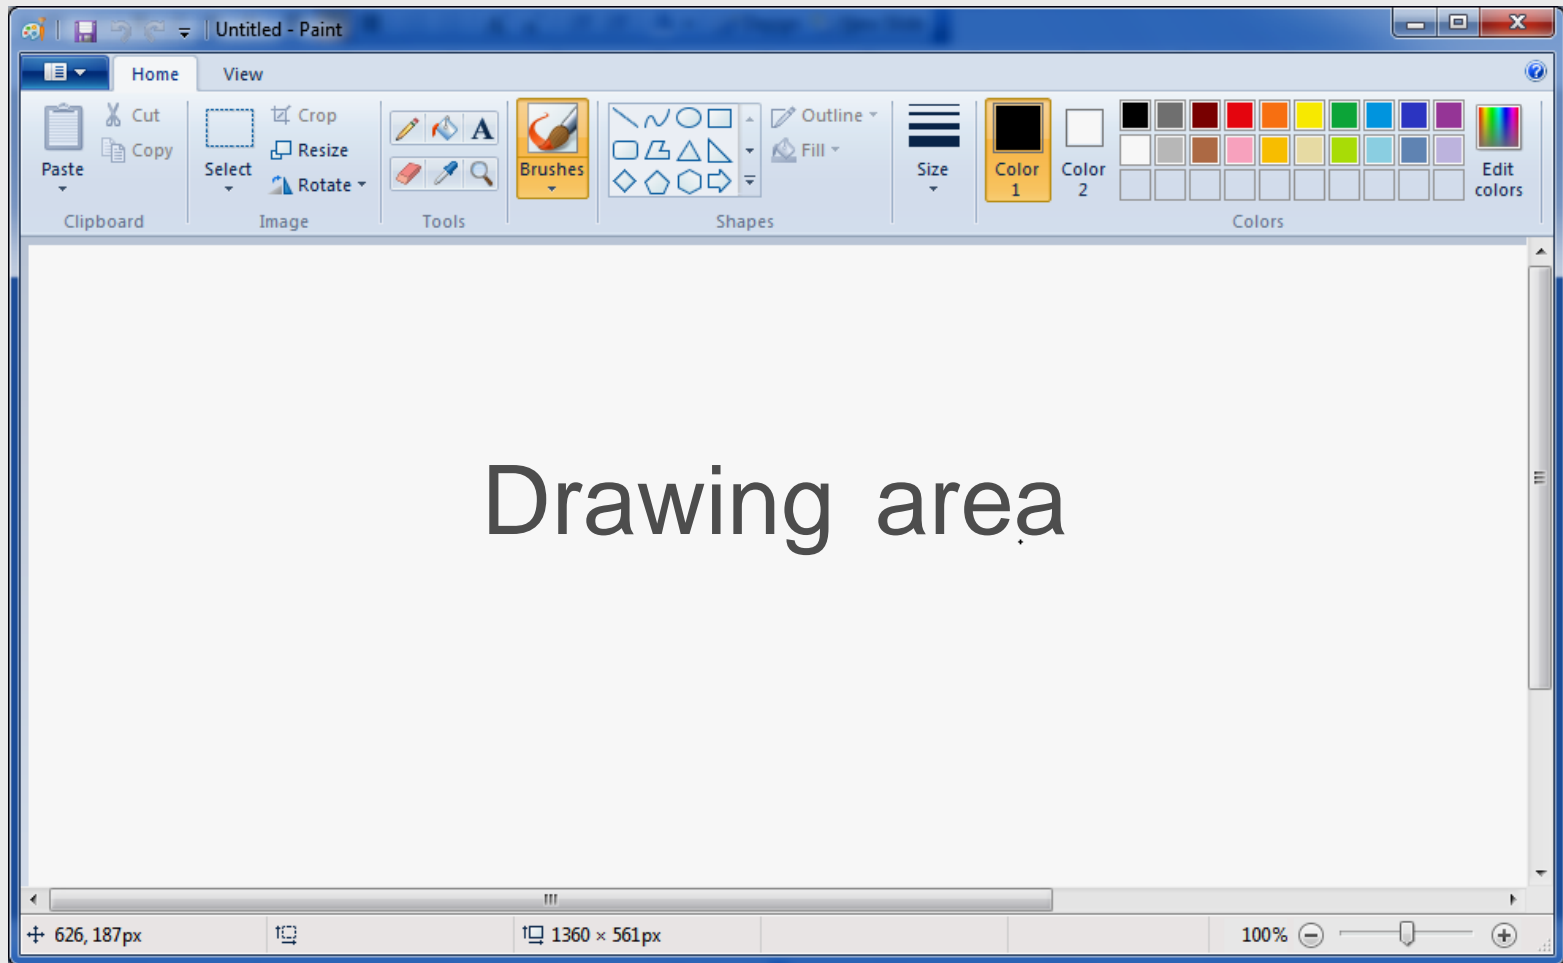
Untitled - Paint

Home View

Paste Cut Copy Clipboard

Select Crop Resize Rotate Image

Tools

Brushes

Outline Fill Shapes

Size

Color 1 Color 2

Edit colors

Colors

Drawing area

626, 187px 1360 × 561px 100%